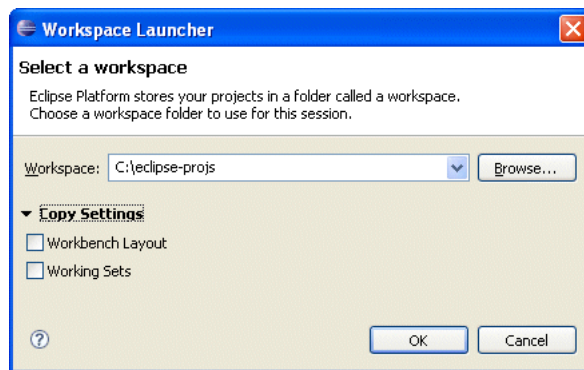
Workspace Launcher

Select a workspace

Eclipse Platform stores your projects in a folder called a workspace.
Choose a workspace folder to use for this session.

Workspace: C:\eclipse-projs

Browse...

Copy Settings

Workbench Layout

Working Sets

?

OK

Cancel